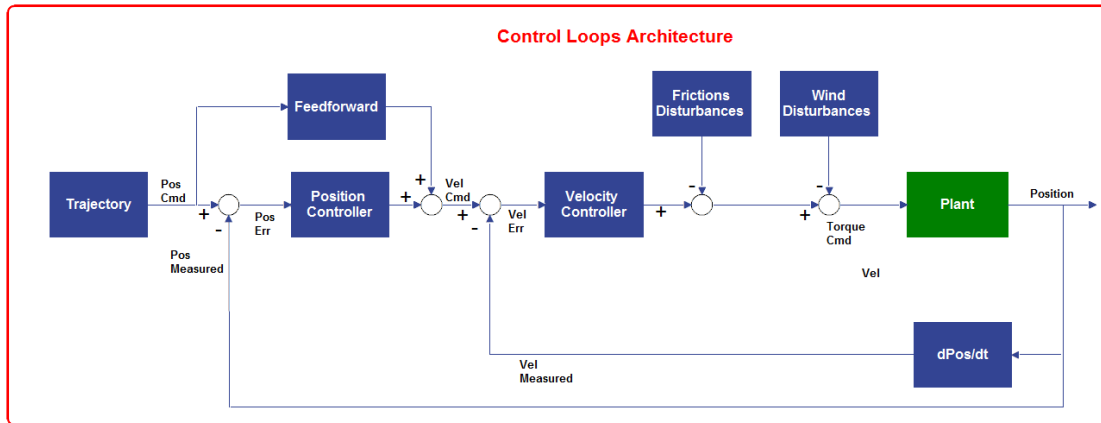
Control Loops Architecture

Feedforward

Frictions Disturbances

Wind Disturbances

Trajectory

Pos Cmd

+

-

Pos Err

Position Controller

+

+

Vel Cmd

+

-

Vel Err

Velocity Controller

+

-

-

+

Torque Cmd

Plant

Position

Pos Measured

Vel

dPos/dt

Vel Measured